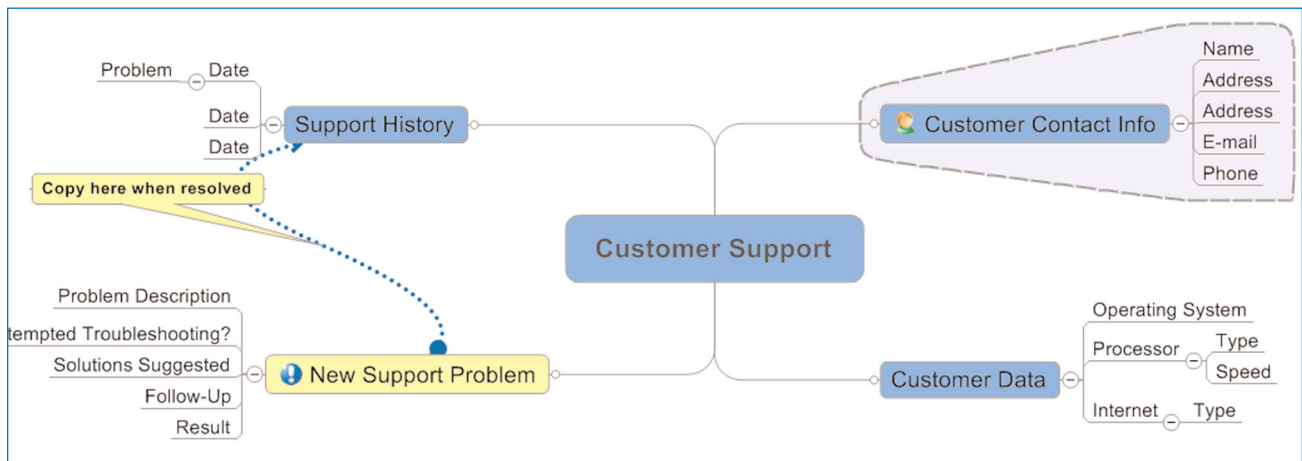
Problem
Date
Date
Date
Support History
Copy here when resolved
Customer Contact Info
Name
Address
Address
E-mail
Phone
Customer Support
Problem Description
tempted Troubleshooting?
Solutions Suggested
Follow-Up
Result
New Support Problem
Customer Data
Operating System
Processor
Type
Speed
Internet
Type